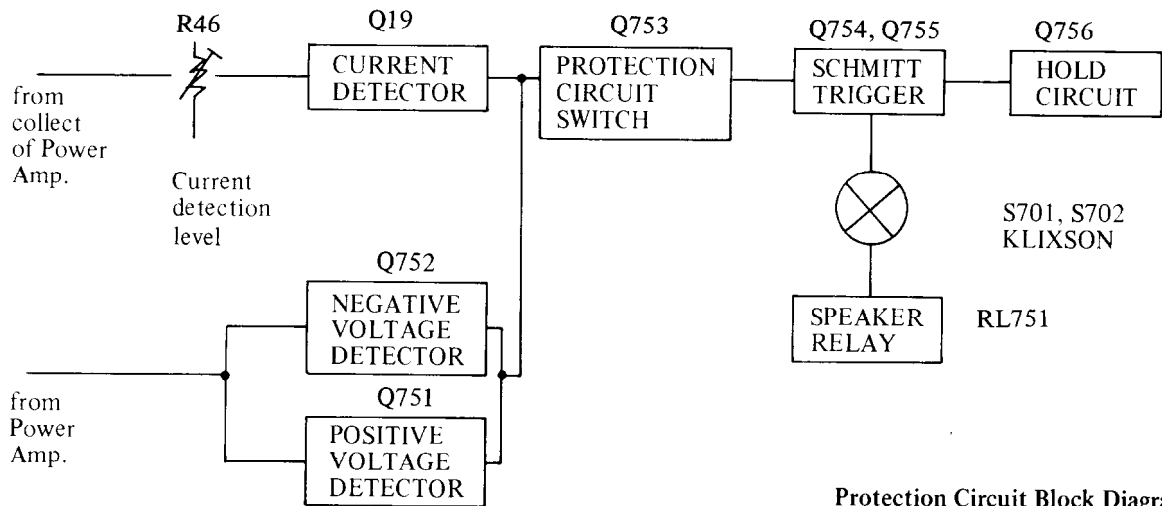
R46

Q19
CURRENT DETECTOR

Q753
PROTECTION CIRCUIT SWITCH

Q754, Q755
SCHMITT TRIGGER

Q756
HOLD CIRCUIT

from collect of Power Amp.

Current detection level

S701, S702
KLIXSON

Q752
NEGATIVE VOLTAGE DETECTOR

SPEAKER RELAY

RL751

from Power Amp.

Q751
POSITIVE VOLTAGE DETECTOR

Protection Circuit Block Diagr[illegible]